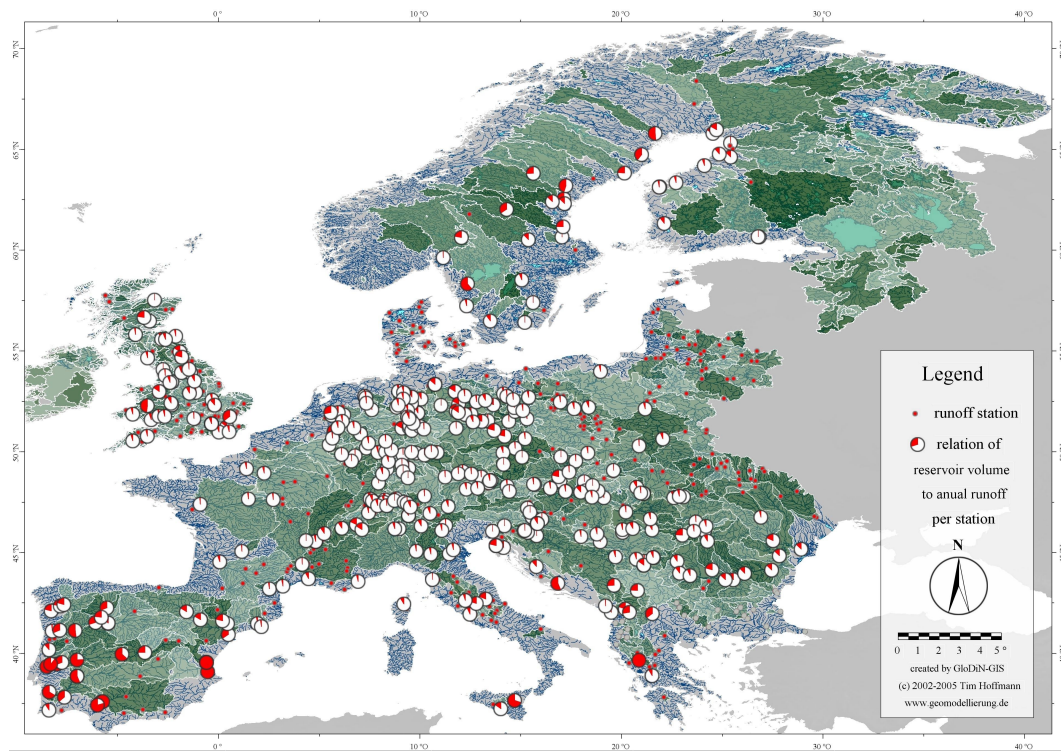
0 °
10 °O
20 °O
30 °O
40 °O

70 °N
65 °N
60 °N
55 °N
50 °N
45 °N
40 °N

Legend

runoff station

relation of reservoir volume to anual runoff per station

N

0 1 2 3 4 5 °

created by GloDiN-GIS
(c) 2002-2005 Tim Hoffmann
www.geomodellierung.de

0 °
10 °O
20 °O
30 °O
40 °O